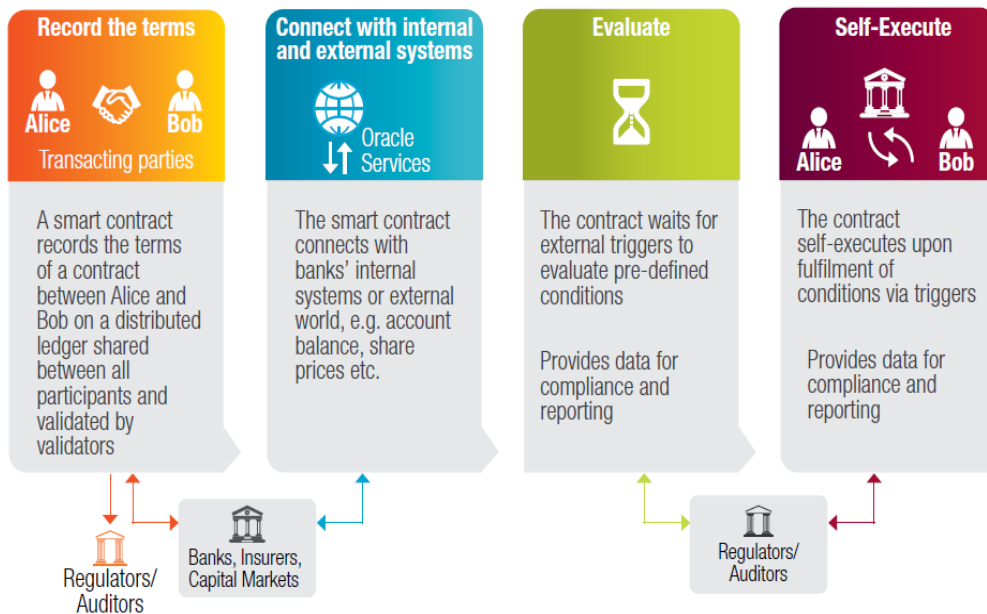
Record the terms

Alice Bob

Transacting parties

A smart contract records the terms of a contract between Alice and Bob on a distributed ledger shared between all participants and validated by validators

Connect with internal and external systems

Oracle Services

The smart contract connects with banks' internal systems or external world, e.g. account balance, share prices etc.

Evaluate

The contract waits for external triggers to evaluate pre-defined conditions

Provides data for compliance and reporting

Self-Execute

Alice Bob

The contract self-executes upon fulfilment of conditions via triggers

Provides data for compliance and reporting

Regulators/ Auditors

Banks, Insurers, Capital Markets

Regulators/ Auditors